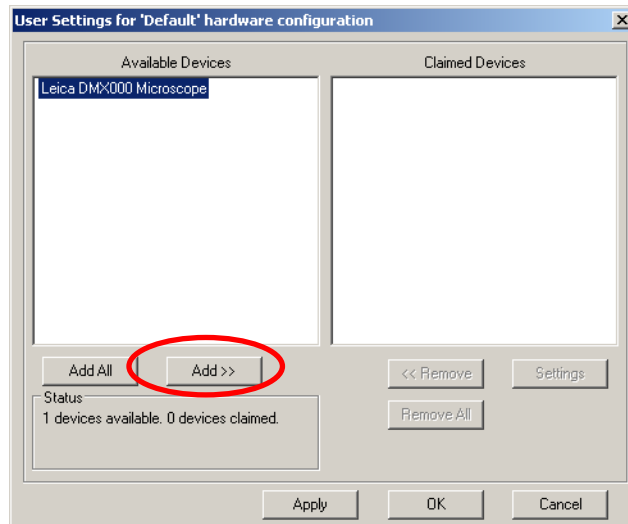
User Settings for 'Default' hardware configuration

Available Devices

Leica DMX000 Microscope

Claimed Devices

Add All

Add >>

<< Remove

Settings

Status

1 devices available. 0 devices claimed.

Remove All

Apply

OK

Cancel